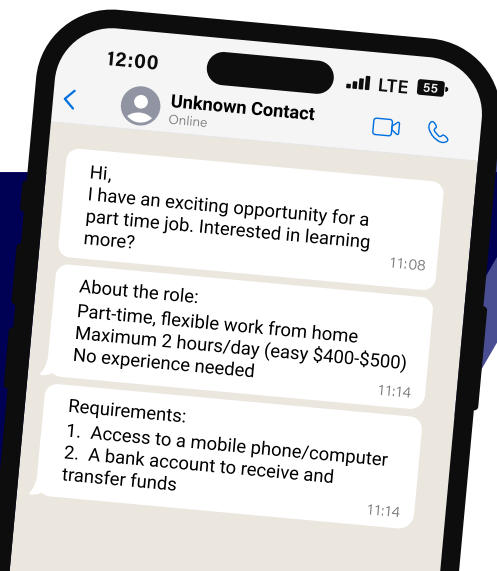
12:00

LTE 55

Unknown Contact
Online

Hi,
I have an exciting opportunity for a part time job. Interested in learning more?
11:08

About the role:
Part-time, flexible work from home
Maximum 2 hours/day (easy \$400-\$500)
No experience needed
11:14

Requirements:
1. Access to a mobile phone/computer
2. A bank account to receive and transfer funds
11:14